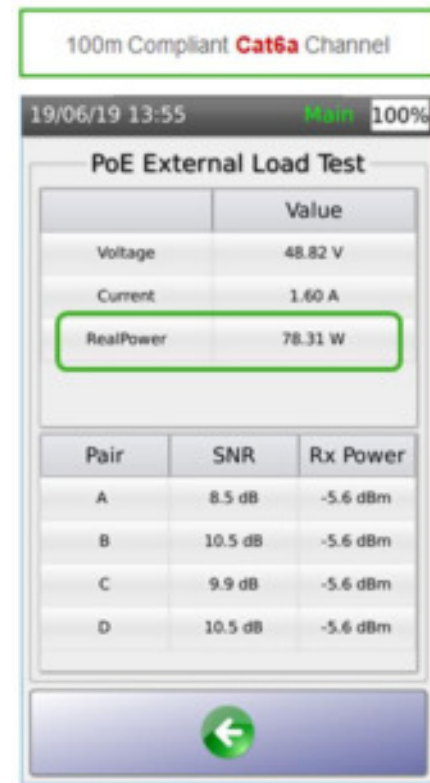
100m Compliant Cat6a Channel

19/06/19 13:55 Main 100%

PoE External Load Test

| | Value |
|---|---|
| Voltage | 48.82 V |
| Current | 1.60 A |
| RealPower | 78.31 W |

| Pair | SNR | Rx Power |
|---|---|---|
| A | 8.5 dB | -5.6 dBm |
| B | 10.5 dB | -5.6 dBm |
| C | 9.9 dB | -5.6 dBm |
| D | 10.5 dB | -5.6 dBm |